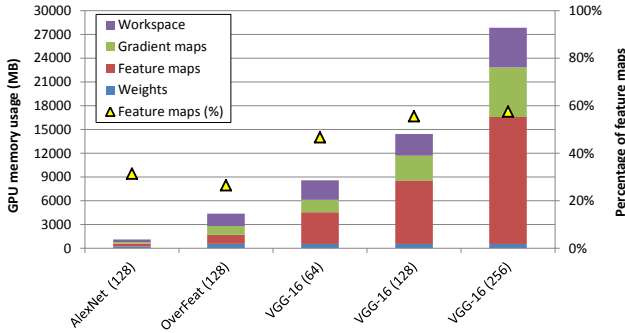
GPU memory usage (MB)

30000
27000
24000
21000
18000
15000
12000
9000
6000
3000
0

Workspace
Gradient maps
Feature maps
Weights
Feature maps (%)

100%
80%
60%
40%
20%
0%

Percentage of feature maps

AlexNet (128)
OverFeat (128)
VGG-16 (64)
VGG-16 (128)
VGG-16 (256)